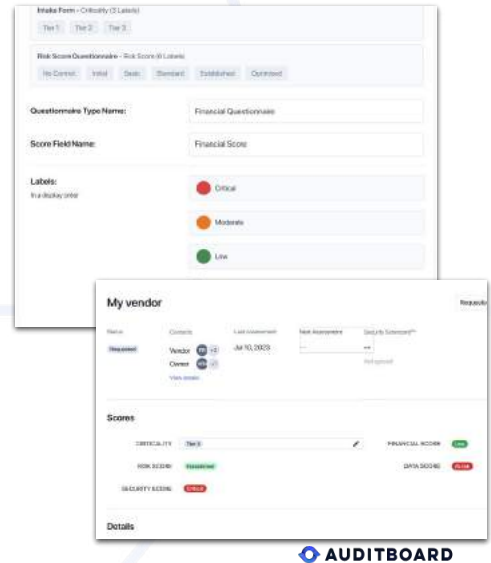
Intake Form - Criticality (3 Labels)

Tier 1 Tier 2 Tier 3

Risk Score Questionnaire - Risk Score (6 Labels)

No Control Initial Basic Standard Established Optimized

Questionnaire Type Name: Financial Questionnaire

Score Field Name: Financial Score

Labels:
In a display order

Critical

Moderate

Low

My vendor

Request

Status
Onboarded

Contacts
Vendor +3
Owner +1
View details

Last Assessment
Jul 10, 2023

Next Assessment
--

Security Scorecard
--
Not synced

Scores

CRITICALITY Tier 3

RISK SCORE Established

SECURITY SCORE Critical

FINANCIAL SCORE Low

DATA SCORE At risk

Details

AUDITBOARD